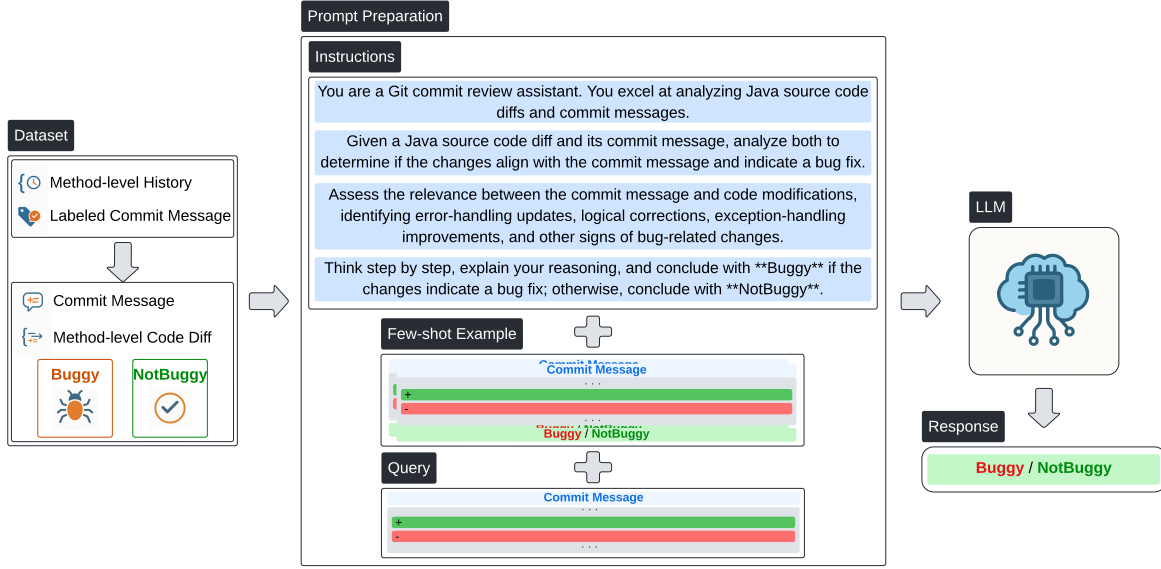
Dataset

Method-level History

Labeled Commit Message

Commit Message

Method-level Code Diff

Buggy

NotBuggy

Prompt Preparation

Instructions

You are a Git commit review assistant. You excel at analyzing Java source code diffs and commit messages.

Given a Java source code diff and its commit message, analyze both to determine if the changes align with the commit message and indicate a bug fix.

Assess the relevance between the commit message and code modifications, identifying error-handling updates, logical corrections, exception-handling improvements, and other signs of bug-related changes.

Think step by step, explain your reasoning, and conclude with **Buggy** if the changes indicate a bug fix; otherwise, conclude with **NotBuggy**.

Few-shot Example

Commit Message

...

+

-

...

Buggy / NotBuggy

Query

Commit Message

...

+

-

...

LLM

Response

Buggy / NotBuggy